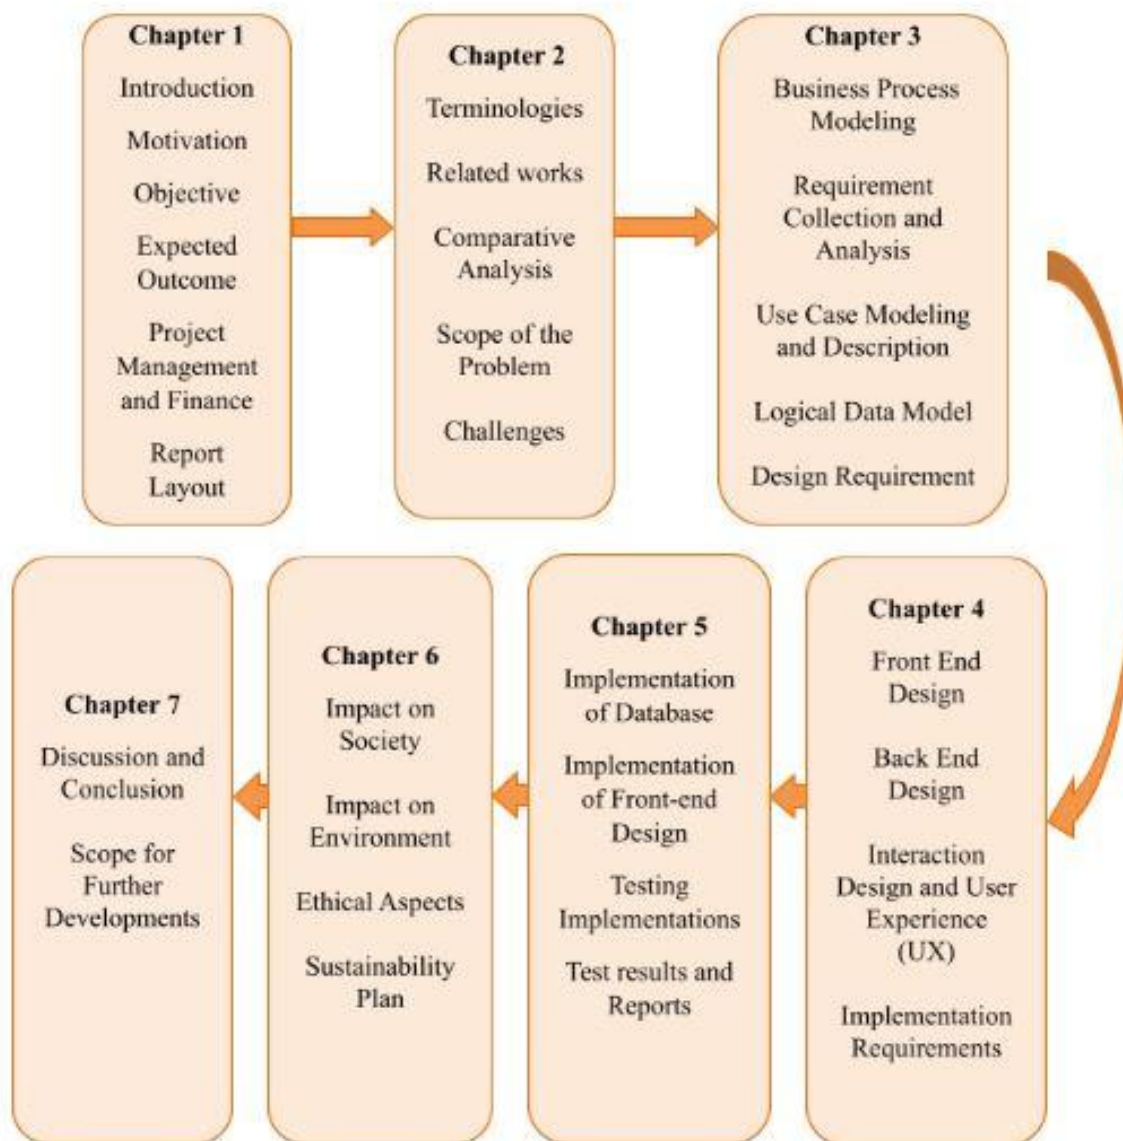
Chapter 1
Introduction
Motivation
Objective
Expected Outcome
Project Management and Finance
Report Layout

Chapter 2
Terminologies
Related works
Comparative Analysis
Scope of the Problem
Challenges

Chapter 3
Business Process Modeling
Requirement Collection and Analysis
Use Case Modeling and Description
Logical Data Model
Design Requirement

Chapter 4
Front End Design
Back End Design
Interaction Design and User Experience (UX)
Implementation Requirements

Chapter 5
Implementation of Database
Implementation of Front-end Design
Testing Implementations
Test results and Reports

Chapter 6
Impact on Society
Impact on Environment
Ethical Aspects
Sustainability Plan

Chapter 7
Discussion and Conclusion
Scope for Further Developments